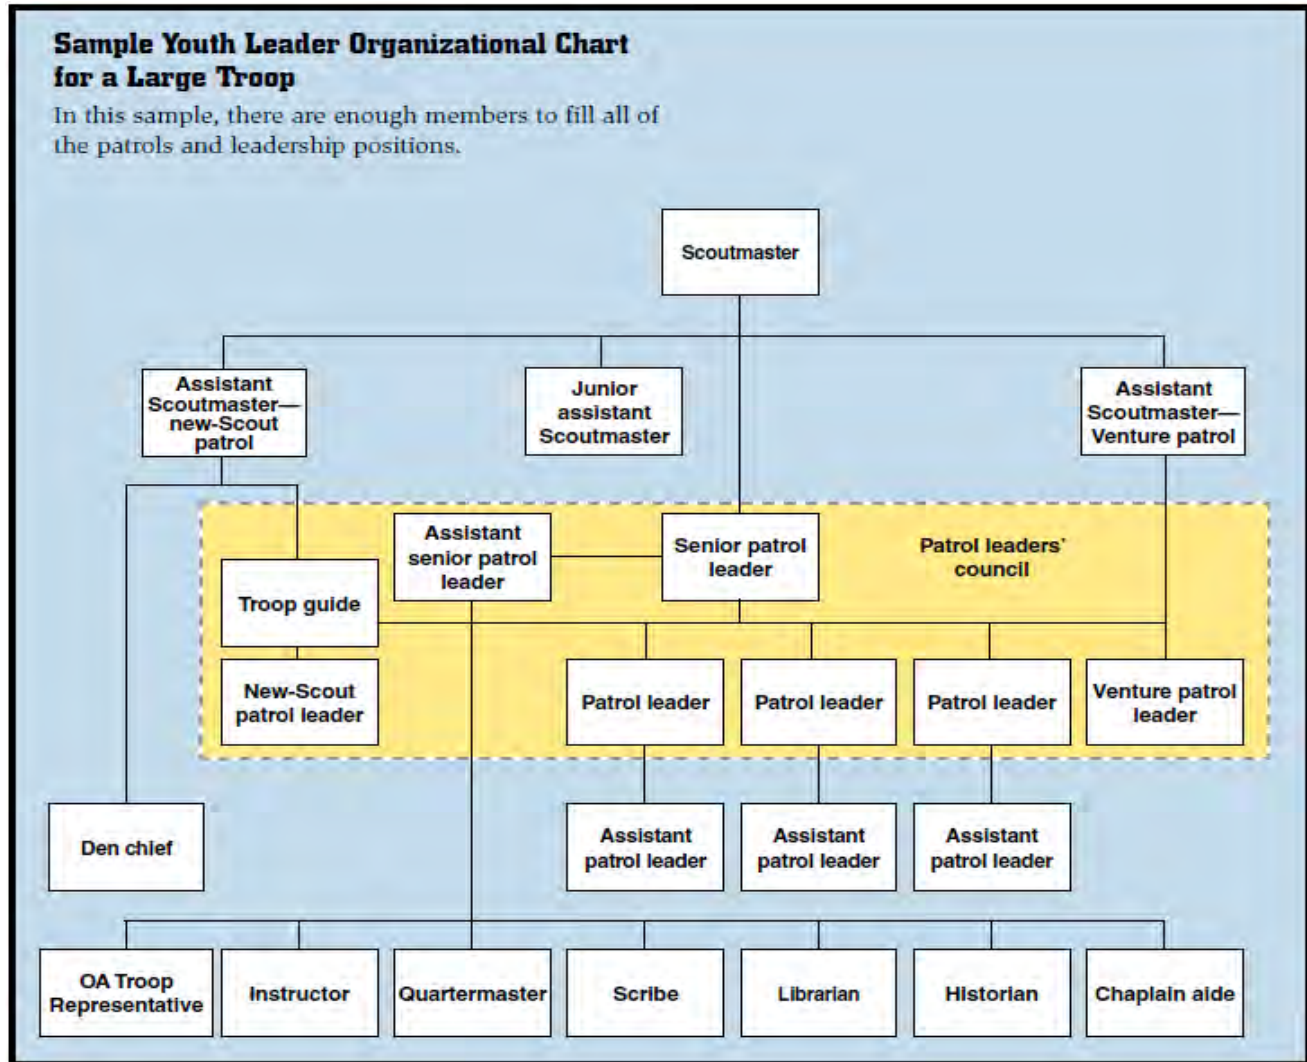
Sample Youth Leader Organizational Chart for a Large Troop

In this sample, there are enough members to fill all of the patrols and leadership positions.

Scoutmaster

Assistant Scoutmaster—new-Scout patrol

Junior assistant Scoutmaster

Assistant Scoutmaster—Venture patrol

Assistant senior patrol leader

Senior patrol leader

Patrol leaders' council

Troop guide

New-Scout patrol leader

Patrol leader

Patrol leader

Patrol leader

Venture patrol leader

Den chief

Assistant patrol leader

Assistant patrol leader

Assistant patrol leader

OA Troop Representative

Instructor

Quartermaster

Scribe

Librarian

Historian

Chaplain aide